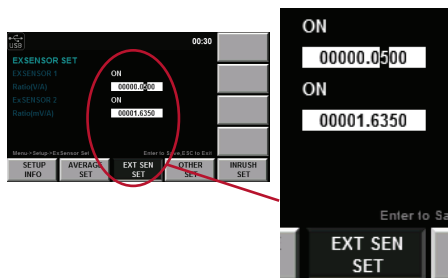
USB
00:30
EXSENSOR SET
EXSENSOR 1
ON
Ratio(V/A)
00000.0500
EXSENSOR 2
ON
Ratio(mV/A)
00001.6350
Menu>Setup>ExSensor Set
Enter to Save,ESC to Exit
SETUP INFO
AVERAGE SET
EXT SEN SET
OTHER SET
INRUSH SET

ON
00000.0500
ON
00001.6350
Enter to Sa
EXT SEN SET